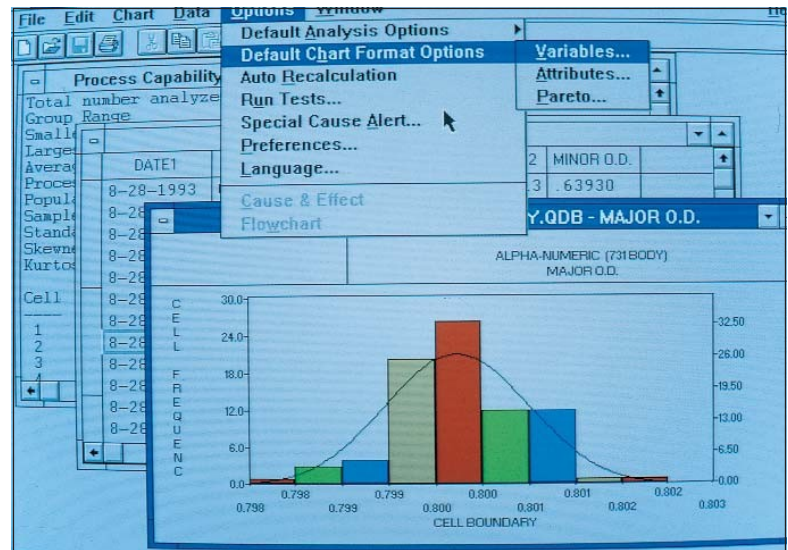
File Edit Chart Data Options Window

Default Analysis Options
Default Chart Format Options
Auto Recalculation
Run Tests...
Special Cause Alert...
Preferences...
Language...
Cause & Effect
Flowchart

Variables...
Attributes...
Pareto...

Process Capability
Total number analyze
Group Range
Smalle
Large
Avera
Proces
Popula
Sample
Standa
Skewne
Kurtos

Cell
1
2
3

DATE1
8-28-1993
8-28
8-28
8-28
8-28
8-28
8-28
8-28
8-28
8-28
8-28
8-28

2 MINOR O.D.
3 .63930

Y.QDB - MAJOR O.D.

ALPHA-NUMERIC (731 BODY)
MAJOR O.D.

CELL FREQUENC

30.0
24.0
18.0
12.0
6.0
0.0

32.50
26.00
19.50
13.00
6.50
0.00

0.798 0.798 0.799 0.799 0.800 0.800 0.801 0.801 0.802 0.802 0.803

CELL BOUNDARY